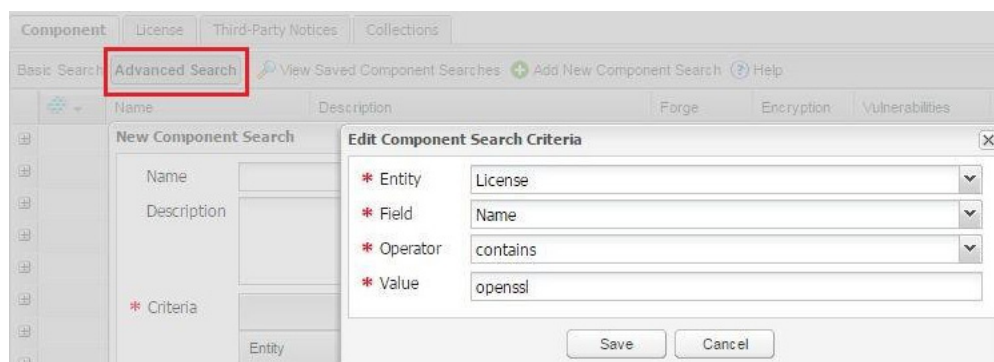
Component License Third-Party Notices Collections

Basic Search Advanced Search View Saved Component Searches Add New Component Search Help

Name Description Forge Encryption Vulnerabilities

New Component Search

Name

Description

* Criteria

Entity

Edit Component Search Criteria

| | |
|---|---|
| * Entity | License |
| * Field | Name |
| * Operator | contains |
| * Value | openssl |

Save Cancel